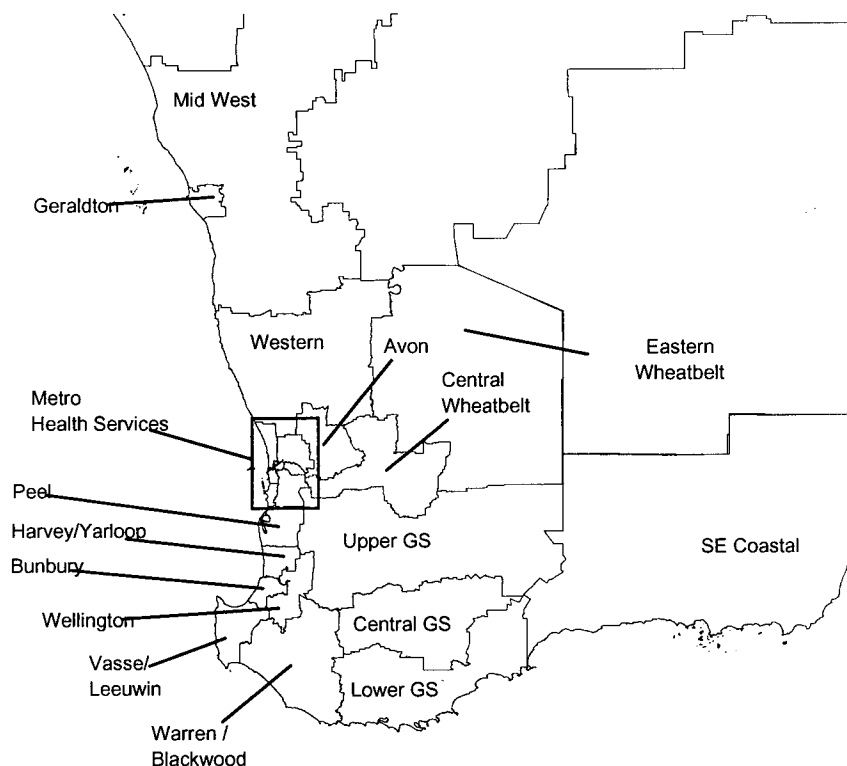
Mid West

Geraldton

Western

Avon

Eastern Wheatbelt

Central Wheatbelt

Metro Health Services

Peel

Harvey/Yarloop

Upper GS

SE Coastal

Bunbury

Wellington

Central GS

Vasse/ Leeuwin

Lower GS

Warren / Blackwood